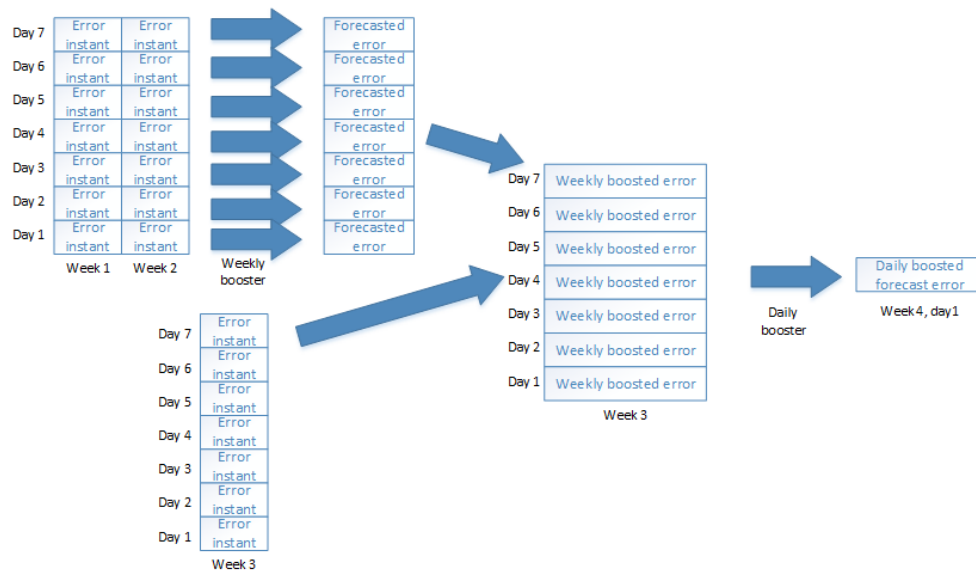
| | | |
|---|---|---|
| Day 7 | Error instant | Error instant |
| Day 6 | Error instant | Error instant |
| Day 5 | Error instant | Error instant |
| Day 4 | Error instant | Error instant |
| Day 3 | Error instant | Error instant |
| Day 2 | Error instant | Error instant |
| Day 1 | Error instant | Error instant |
| | Week 1 | Week 2 |

Weekly booster

| |
|---|
| Forecasted error |
| Forecasted error |
| Forecasted error |
| Forecasted error |
| Forecasted error |
| Forecasted error |
| Forecasted error |

| | |
|---|---|
| Day 7 | Error instant |
| Day 6 | Error instant |
| Day 5 | Error instant |
| Day 4 | Error instant |
| Day 3 | Error instant |
| Day 2 | Error instant |
| Day 1 | Error instant |
| | Week 3 |

| | |
|---|---|
| Day 7 | Weekly boosted error |
| Day 6 | Weekly boosted error |
| Day 5 | Weekly boosted error |
| Day 4 | Weekly boosted error |
| Day 3 | Weekly boosted error |
| Day 2 | Weekly boosted error |
| Day 1 | Weekly boosted error |
| | Week 3 |

Daily booster

Daily boosted forecast error

Week4, day1